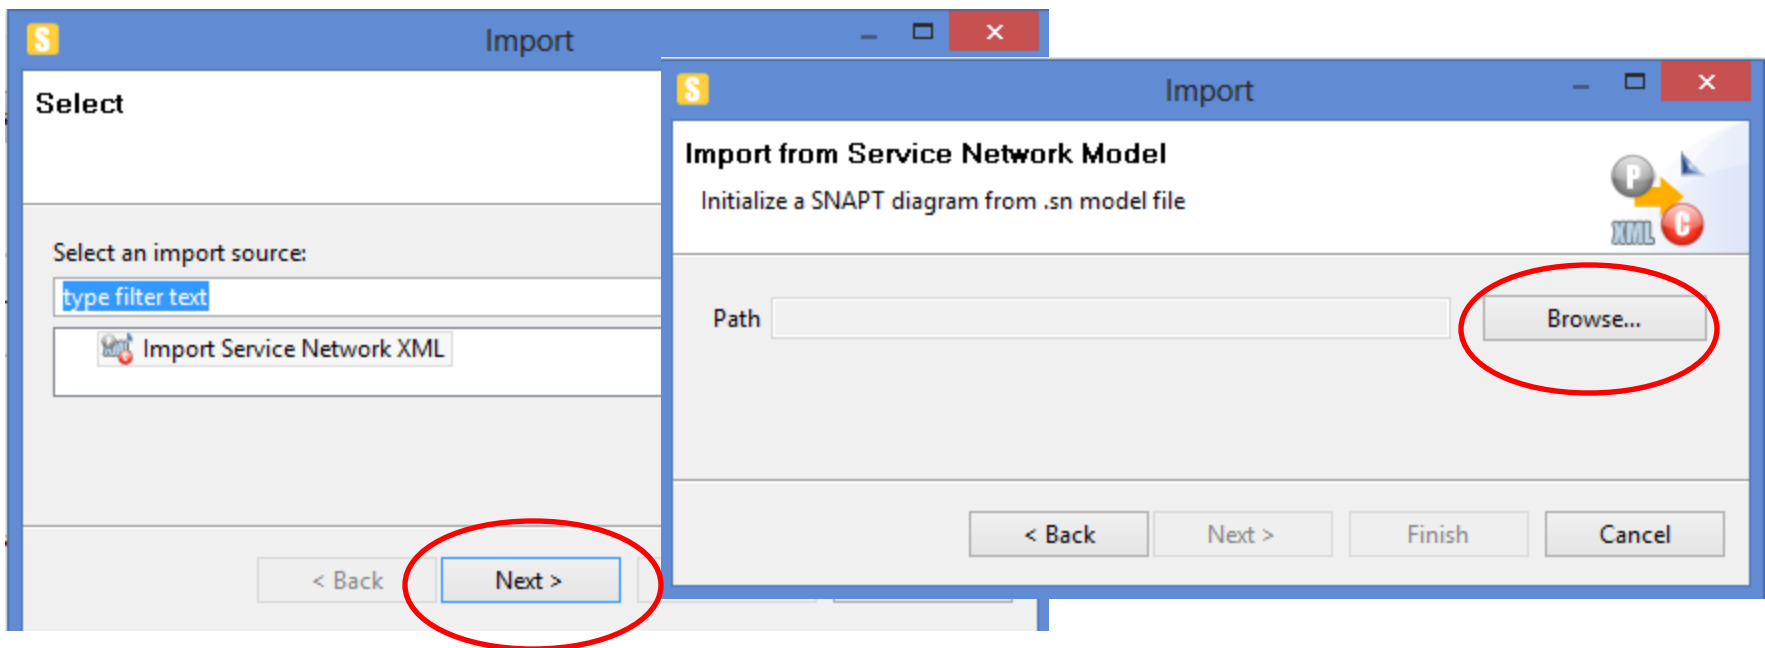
Import

Select

Select an import source:

type filter text

Import Service Network XML

< Back

Next >

Import

Import from Service Network Model

Initialize a SNAPT diagram from .sn model file

P

XML

C

Path

Browse...

< Back

Next >

Finish

Cancel